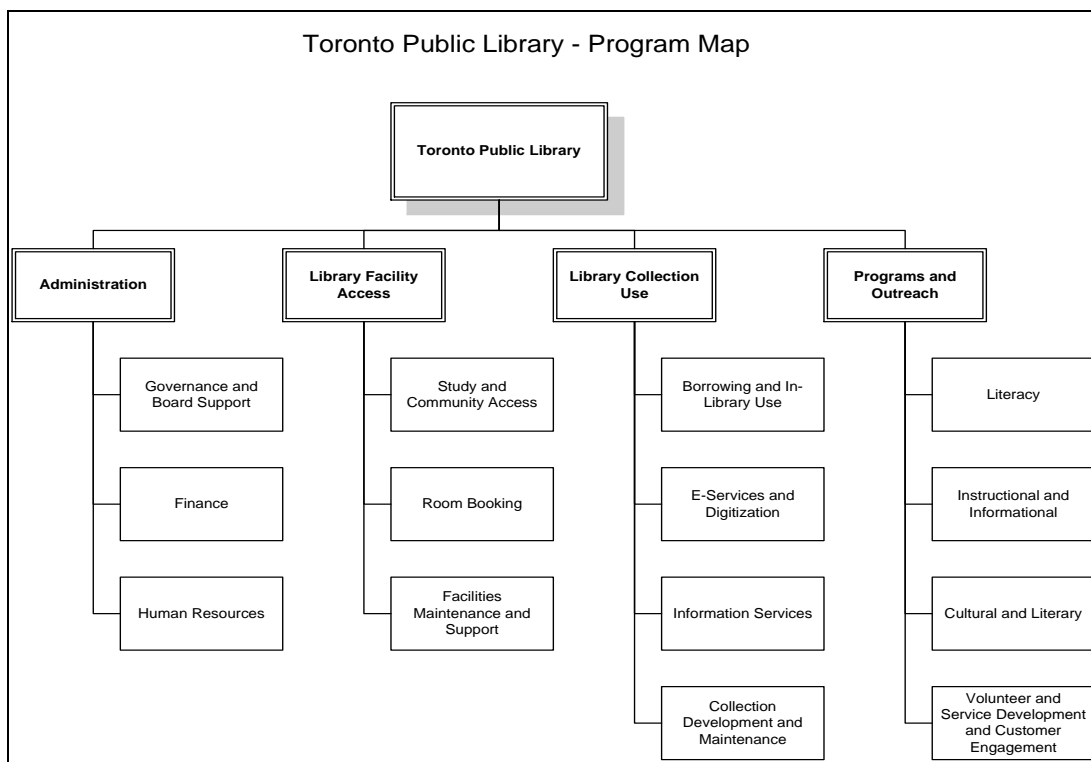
Toronto Public Library - Program Map

Toronto Public Library

Administration

Governance and Board Support

Finance

Human Resources

Library Facility Access

Study and Community Access

Room Booking

Facilities Maintenance and Support

Library Collection Use

Borrowing and In-Library Use

E-Services and Digitization

Information Services

Collection Development and Maintenance

Programs and Outreach

Literacy

Instructional and Informational

Cultural and Literary

Volunteer and Service Development and Customer Engagement